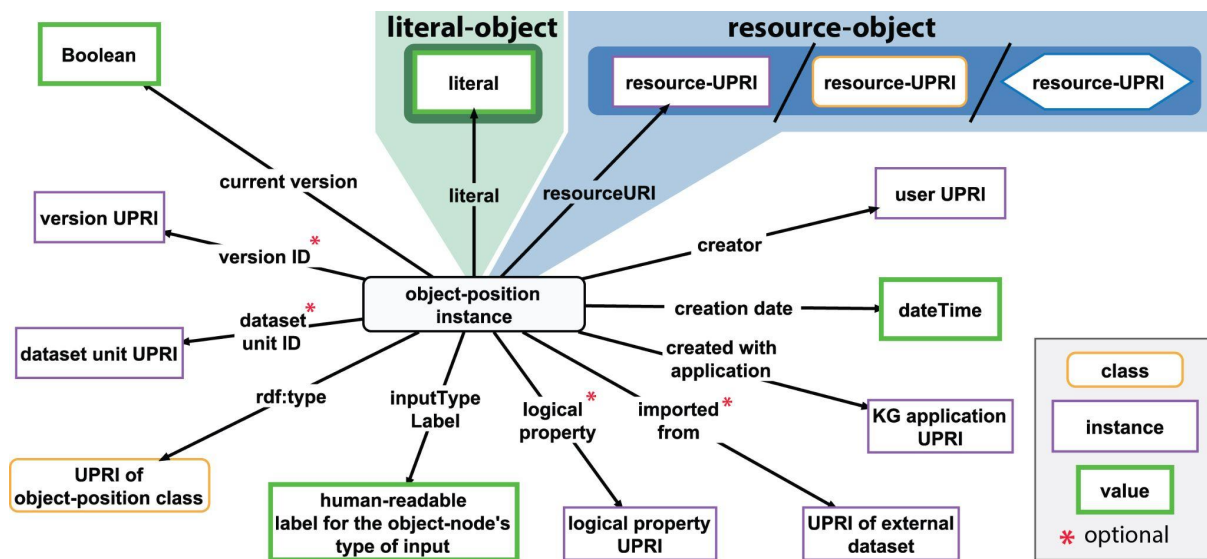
literal-object

literal

resource-object

resource-UPRI

resource-UPRI

resource-UPRI

Boolean

current version

literal

resourceURI

user UPRI

version UPRI

version ID *

creator

object-position instance

creation date

dateTime

dataset unit ID *

dataset unit UPRI

created with application

rdf:type

inputType Label

logical property *

imported from *

KG application UPRI

UPRI of object-position class

human-readable label for the object-node's type of input

logical property UPRI

UPRI of external dataset

class

instance

value

* optional